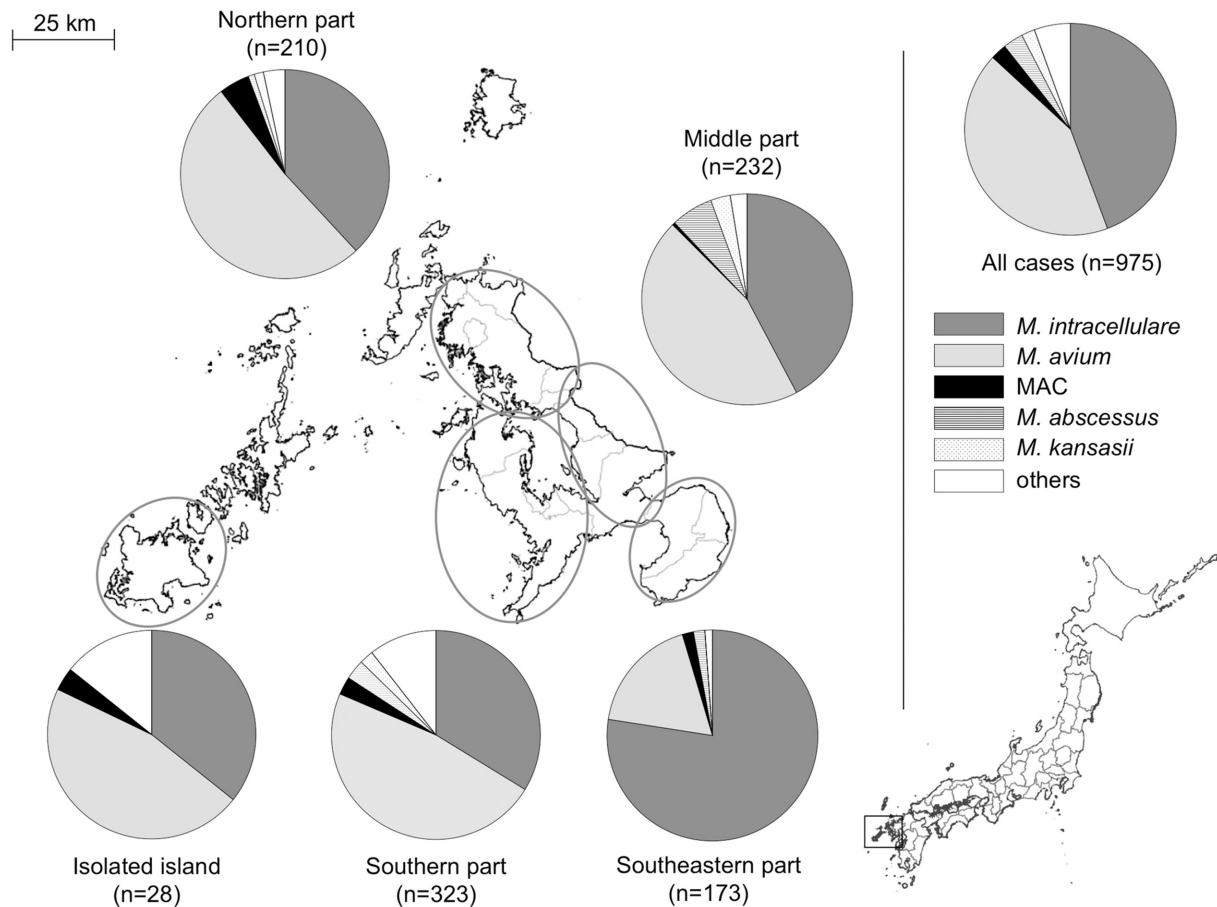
25 km

Northern part
(n=210)

Middle part
(n=232)

All cases (n=975)

M. intracellulare
M. avium
MAC
M. abscessus
M. kansasii
others

Isolated island
(n=28)

Southern part
(n=323)

Southeastern part
(n=173)